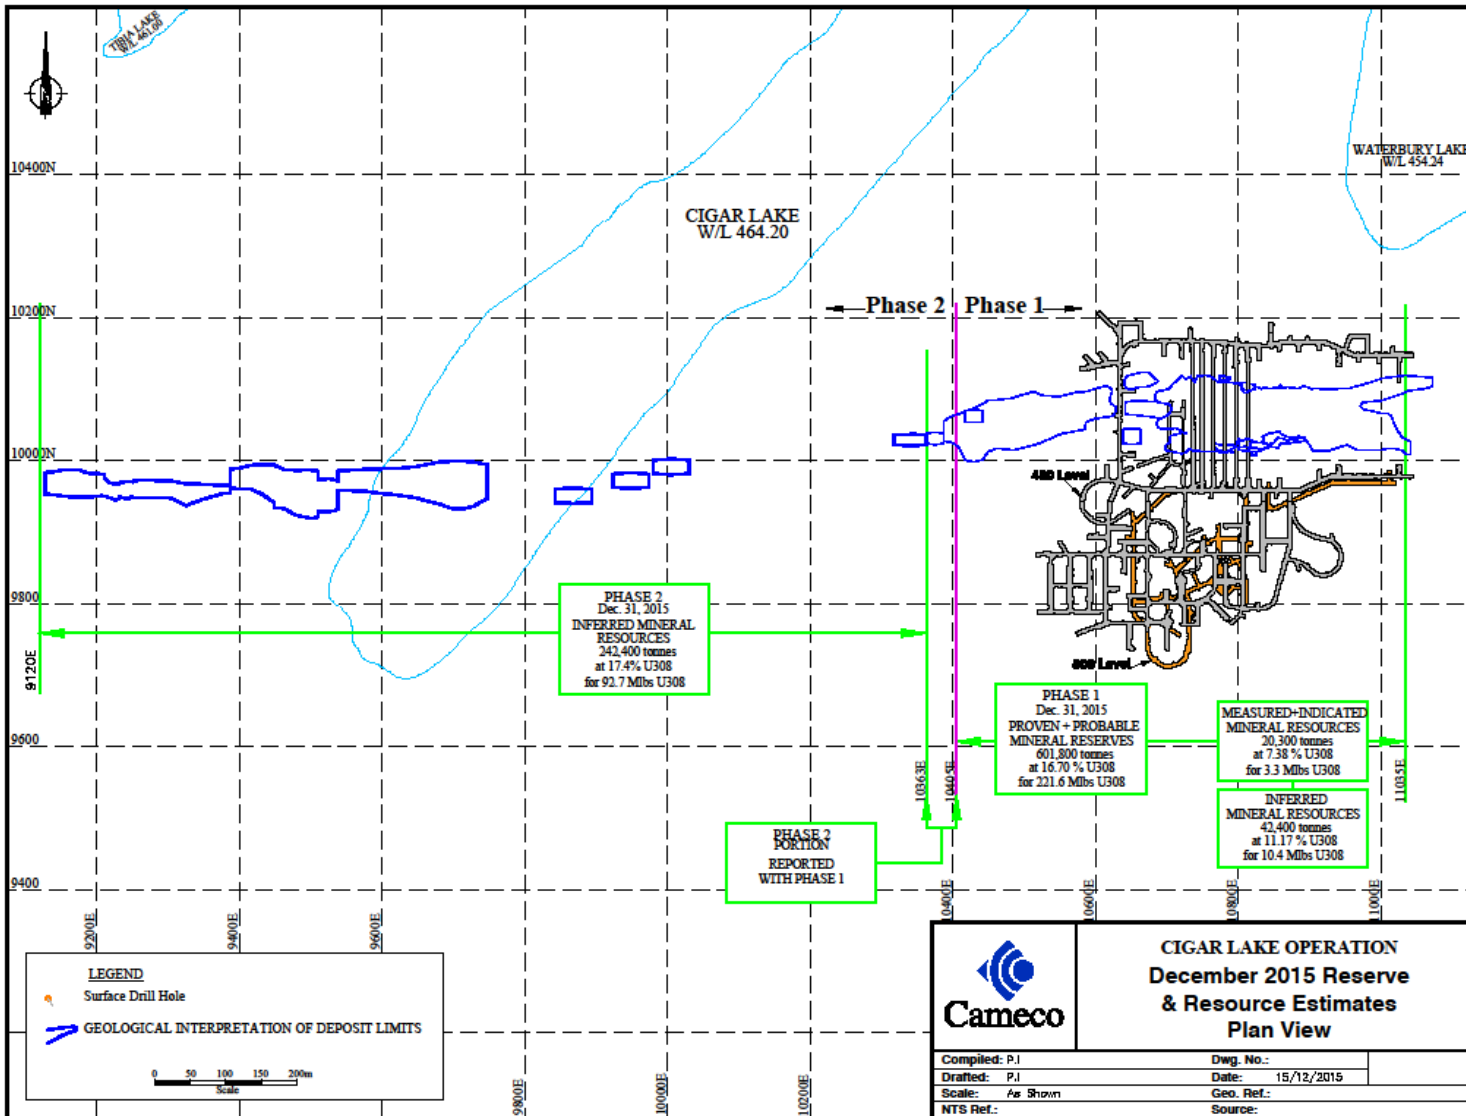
TIBIA LAKE
W/L 461.00

10400N

CIGAR LAKE
W/L 464.20

WATERBURY LAKE
W/L 454.24

10200N

Phase 2 Phase 1

10000N

480 Level

9800

PHASE 2
Dec. 31, 2015
INFERRED MINERAL RESOURCES
242,400 tonnes
at 17.4% U308
for 92.7 Mlbs U308

9120E

500 Level

9600

PHASE 1
Dec. 31, 2015
PROVEN + PROBABLE MINERAL RESERVES
601,800 tonnes
at 16.70 % U308
for 221.6 Mlbs U308

MEASURED+INDICATED MINERAL RESOURCES
20,300 tonnes
at 7.38 % U308
for 3.3 Mlbs U308

INFERRED MINERAL RESOURCES
42,400 tonnes
at 11.17 % U308
for 10.4 Mlbs U308

10363E
10410E
11035E

PHASE 2 PORTION
REPORTED WITH PHASE 1

9400

9200E
9400E
9600E
10400E
10600E
10800E
11000E

LEGEND
Surface Drill Hole
GEOLOGICAL INTERPRETATION OF DEPOSIT LIMITS
0 50 100 150 200m
Scale

9800E
10000E
10200E

Cameco

CIGAR LAKE OPERATION
December 2015 Reserve & Resource Estimates
Plan View

| Compiled: P.I | Dwg. No.: |
|---|---|
| Drafted: P.I | Date: 15/12/2015 |
| Scale: As Shown | Geo. Ref.: |
| NTS Ref.: | Source: |